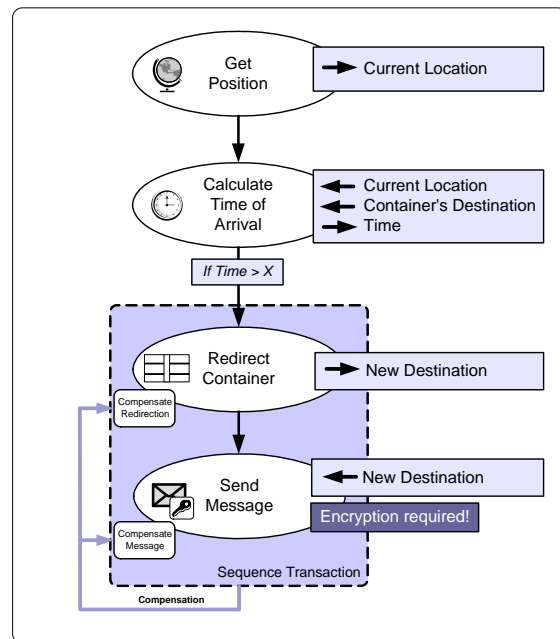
Get Position

Current Location

Calculate Time of Arrival

Current Location
Container's Destination
Time

If Time > X

Redirect Container

New Destination

Compensate Redirection

Send Message

New Destination

Encryption required!

Compensate Message

Sequence Transaction

Compensation